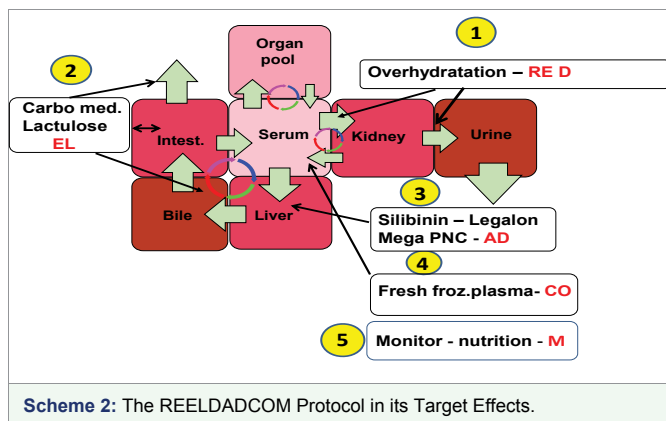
1

2

Organ pool

Overhydratation – RE D

Carbo med.
Lactulose
EL

Intest.

Serum

Kidney

Urine

3

Bile

Liver

Silibinin – Legalon
Mega PNC - AD

4

Fresh froz.plasma- CO

5

Monitor - nutrition - M

Scheme 2: The REELDADCOM Protocol in its Target Effects.